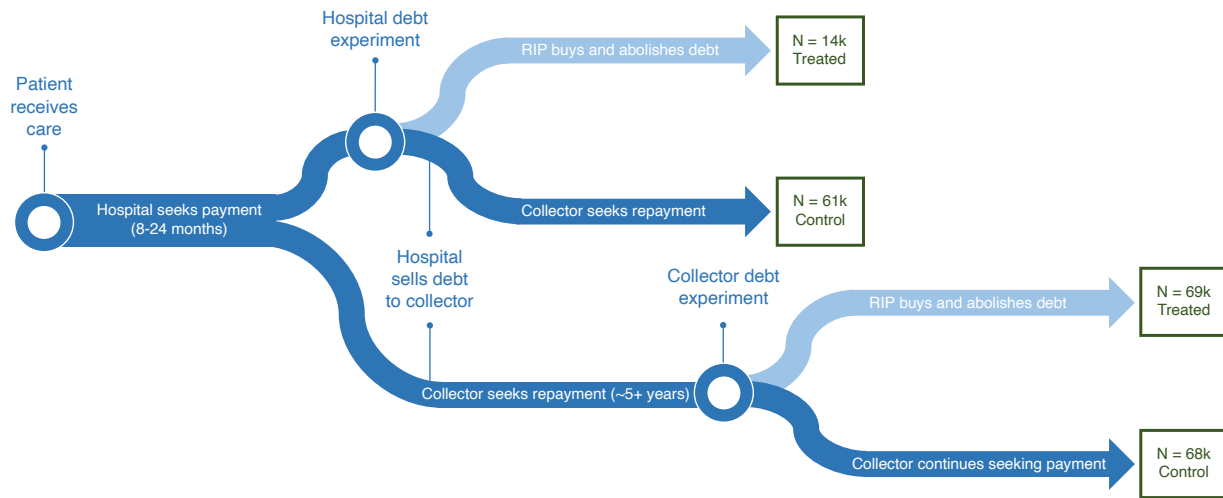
Patient receives care

Hospital seeks payment (8-24 months)

Hospital debt experiment

RIP buys and abolishes debt

N = 14k
Treated

Collector seeks repayment

N = 61k
Control

Hospital sells debt to collector

Collector seeks repayment (~5+ years)

Collector debt experiment

RIP buys and abolishes debt

N = 69k
Treated

Collector continues seeking payment

N = 68k
Control